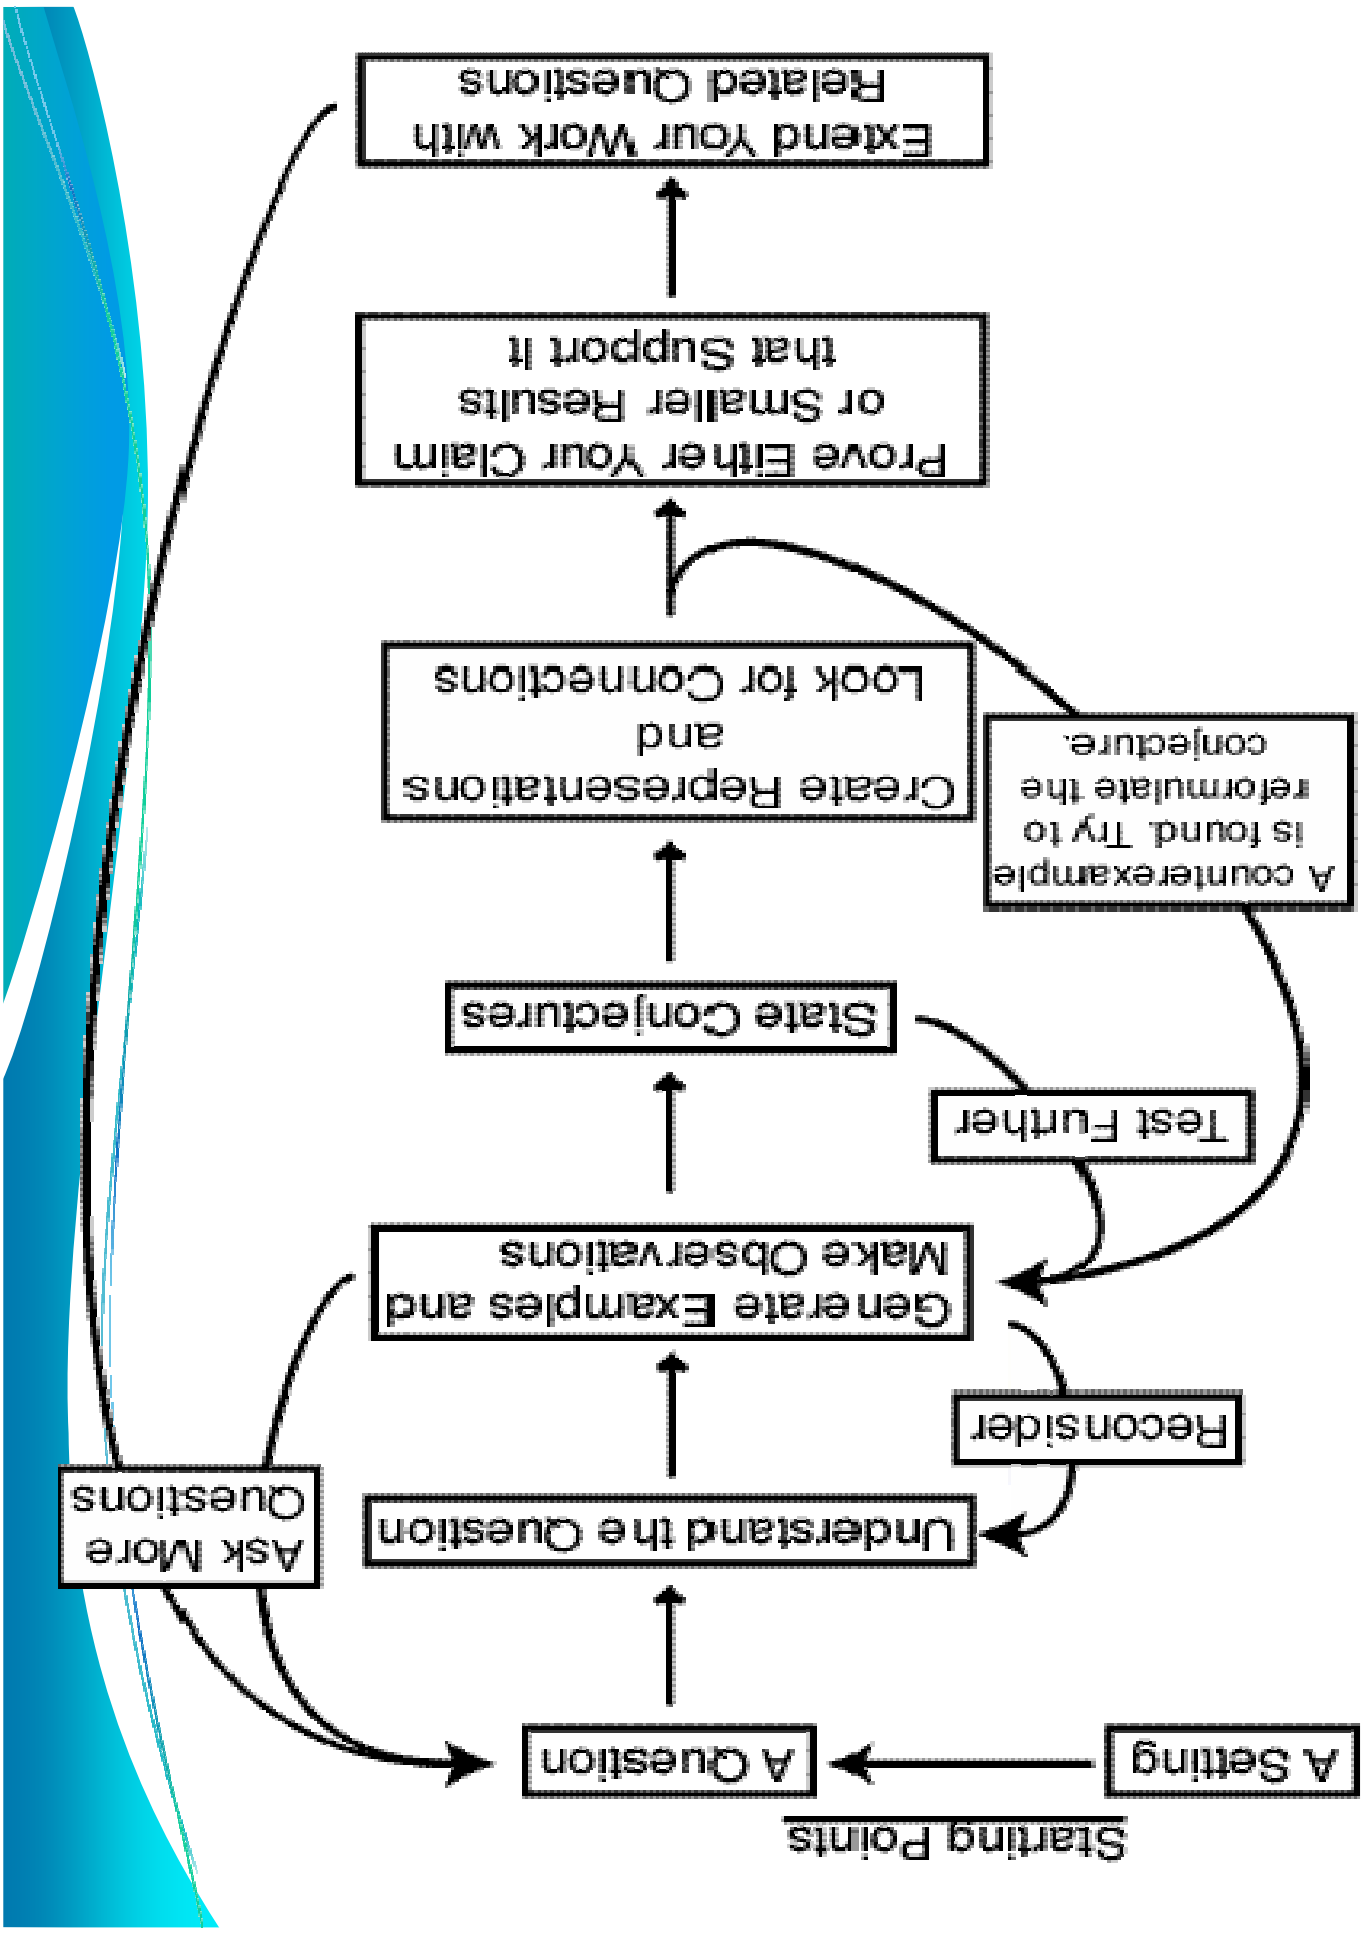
Starting Points

A Setting

A Question

Understand the Question

Generate Examples and Make Observations

State Conjectures

Create Representations and Look for Connections

Prove Either Your Claim or Smaller Results that Support it

Extend Your Work with Related Questions

Reconsider

Test Further

A counterexample is found. Try to reformulate the conjecture.

Ask More Questions